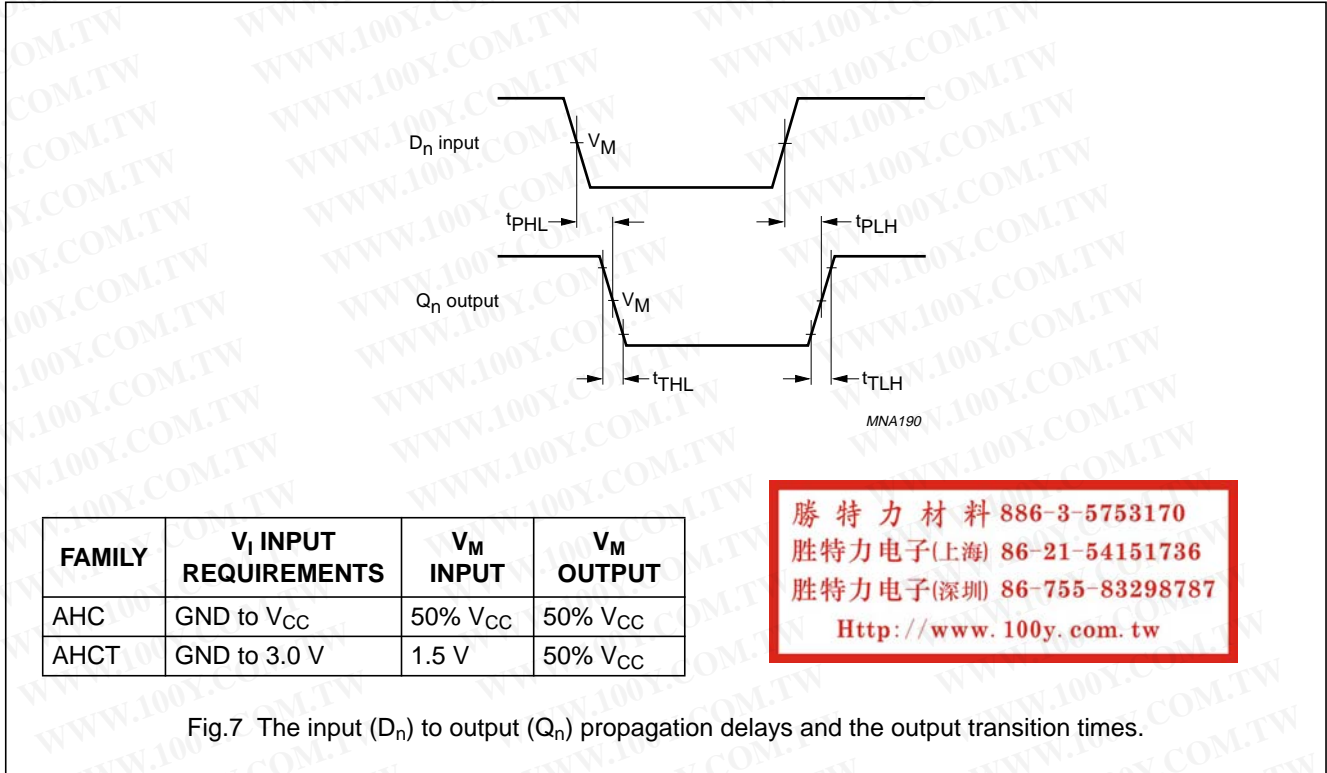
$D_n$ input

$V_M$

$t_{PHL}$

$t_{PLH}$

$Q_n$ output

$V_M$

$t_{THL}$

$t_{TLH}$

MNA190

| FAMILY | $V_I$ INPUT REQUIREMENTS | $V_M$ INPUT | $V_M$ OUTPUT |
|---|---|---|---|
| AHC | GND to $V_{CC}$ | 50% $V_{CC}$ | 50% $V_{CC}$ |
| AHCT | GND to 3.0 V | 1.5 V | 50% $V_{CC}$ |

勝 特 力 材 料 886-3-5753170
胜特力电子(上海) 86-21-54151736
胜特力电子(深圳) 86-755-83298787
Http://www.100y.com.tw

Fig.7 The input ($D_n$) to output ($Q_n$) propagation delays and the output transition times.

WWW.100Y.COM.TW